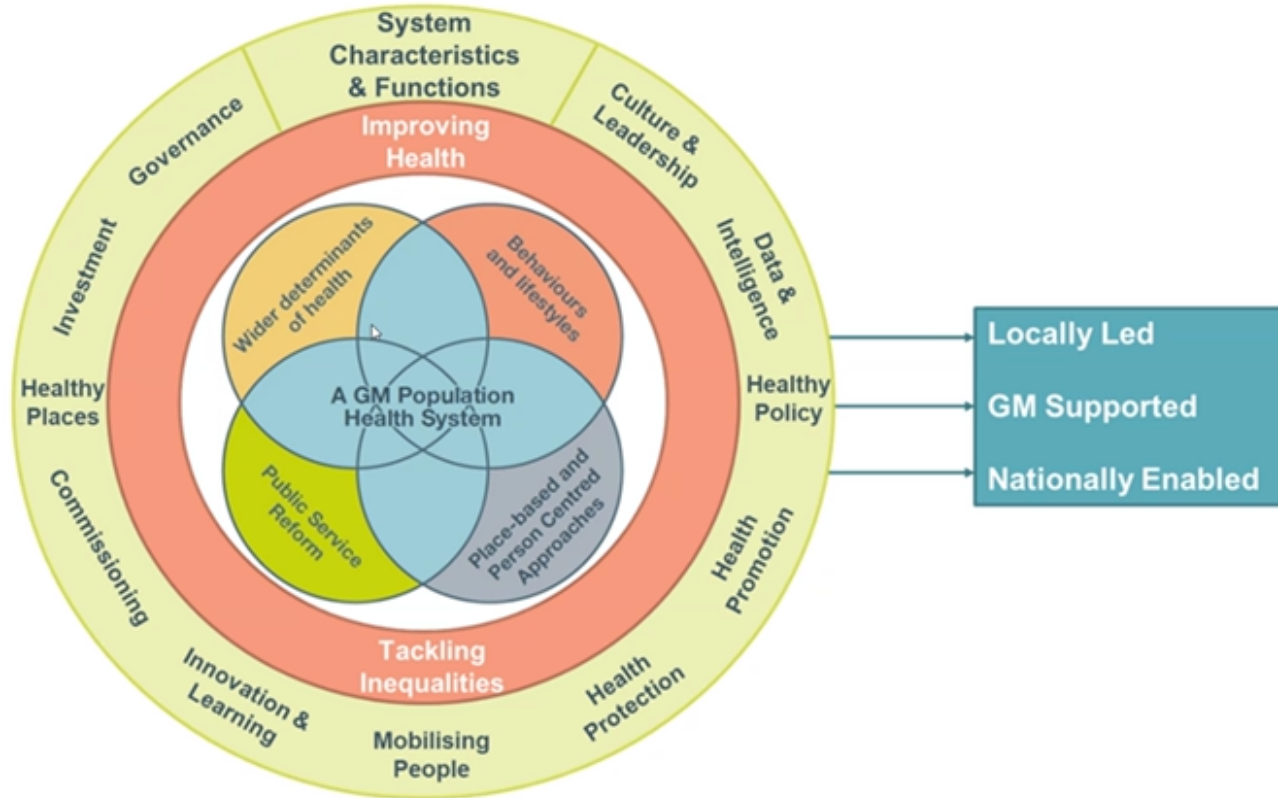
System Characteristics & Functions

Culture & Leadership

Data & Intelligence

Healthy Policy

Health Promotion

Health Protection

Mobilising People

Innovation & Learning

Commissioning

Healthy Places

Investment

Governance

Improving Health

Wider determinants of health

Behaviours and lifestyles

A GM Population Health System

Public Service Reform

Place-based and Person Centred Approaches

Tackling Inequalities

Locally Led

GM Supported

Nationally Enabled